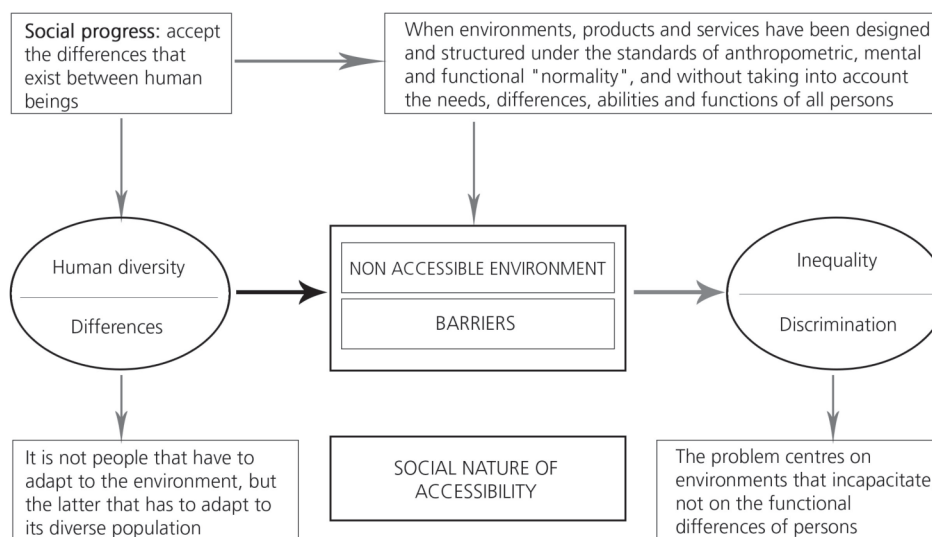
Social progress: accept the differences that exist between human beings

When environments, products and services have been designed and structured under the standards of anthropometric, mental and functional "normality", and without taking into account the needs, differences, abilities and functions of all persons

Human diversity

Differences

NON ACCESSIBLE ENVIRONMENT

BARRIERS

Inequality

Discrimination

It is not people that have to adapt to the environment, but the latter that has to adapt to its diverse population

SOCIAL NATURE OF ACCESSIBILITY

The problem centres on environments that incapacitate not on the functional differences of persons